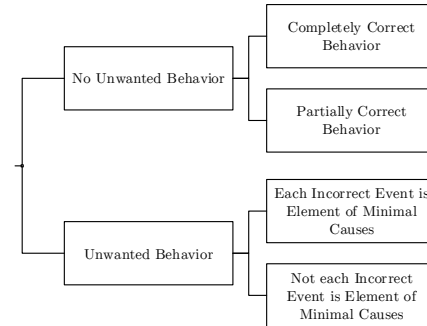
No Unwanted Behavior

Completely Correct Behavior

Partially Correct Behavior

Unwanted Behavior

Each Incorrect Event is Element of Minimal Causes

Not each Incorrect Event is Element of Minimal Causes